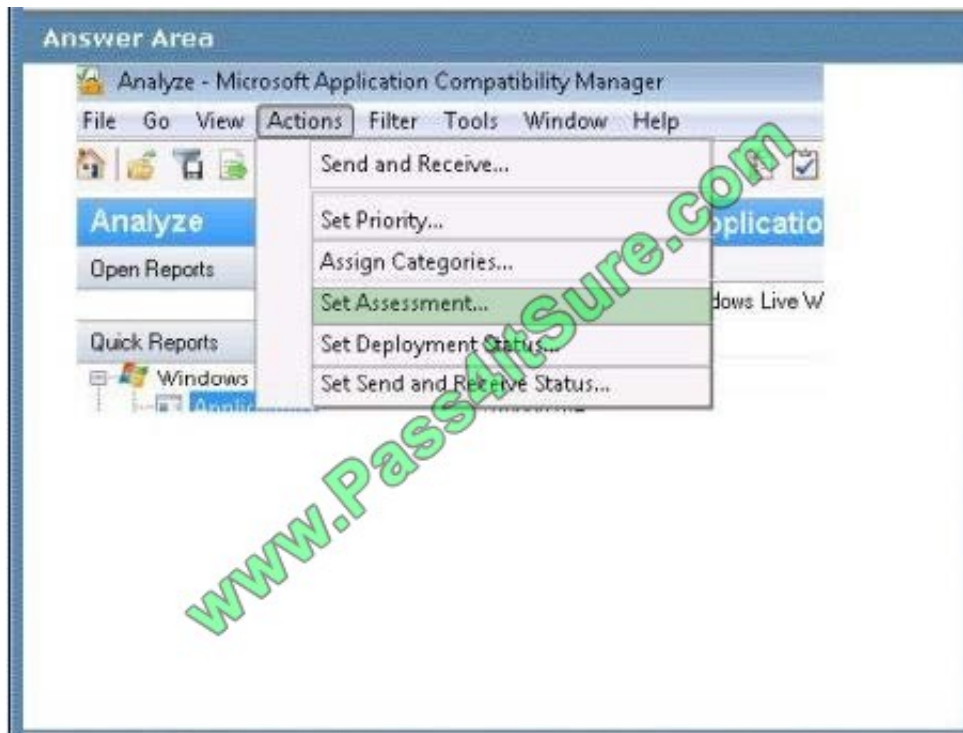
Answer Area

Analyze - Microsoft Application Compatibility Manager

File Go View Actions Filter Tools Window Help

Analyze

Open Reports

Quick Reports

Windows

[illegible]

Send and Receive...

Set Priority...

Assign Categories...

Set Assessment...

Set Deployment Status...

Set Send and Receive Status...

pplicatio

dows Live W

www.Pass4itSure.com